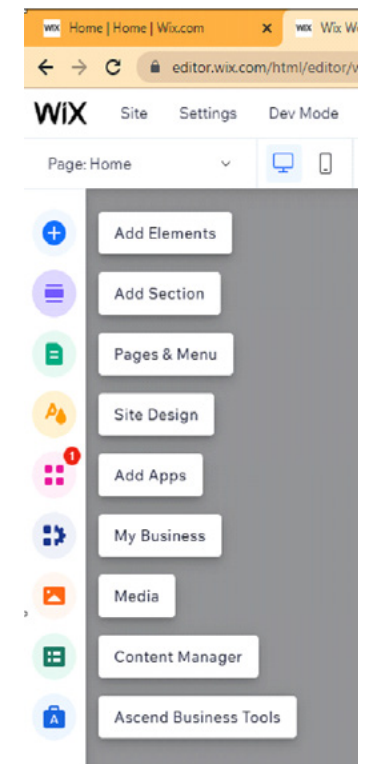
WiX Home | Home | Wix.com ×

WiX Wix W

← → C editor.wix.com/html/editor/v

WiX Site Settings Dev Mode

Page: Home

Add Elements

Add Section

Pages & Menu

Site Design

1

Add Apps

My Business

Media

Content Manager

Ascend Business Tools